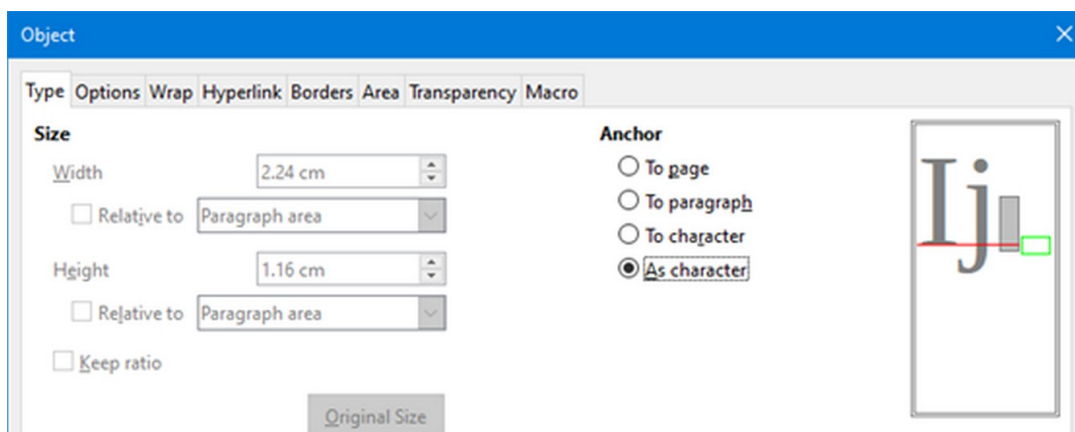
Object

Type Options Wrap Hyperlink Borders Area Transparency Macro

Size

Width 2.24 cm

Relative to Paragraph area

Height 1.16 cm

Relative to Paragraph area

Keep ratio

Original Size

Anchor

To page

To paragraph

To character

As character

Ij